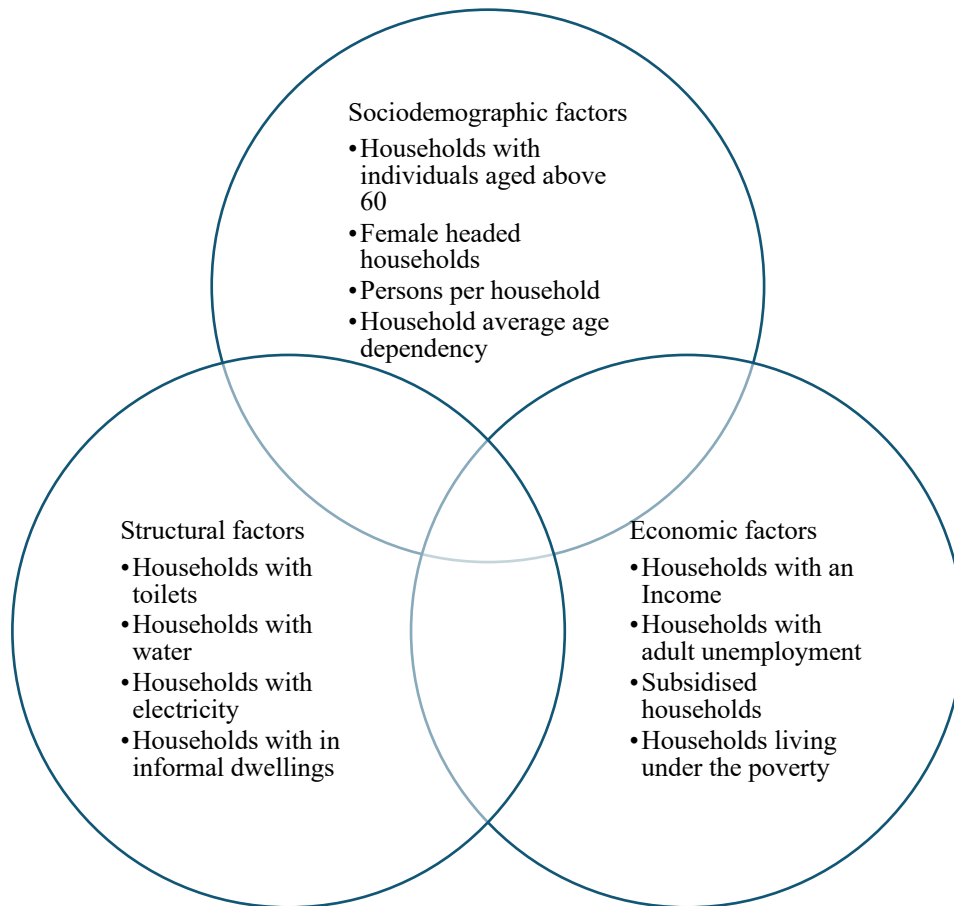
Sociodemographic factors

• Households with individuals aged above 60
• Female headed households
• Persons per household
• Household average age dependency

Structural factors

• Households with toilets
• Households with water
• Households with electricity
• Households with in informal dwellings

Economic factors

• Households with an Income
• Households with adult unemployment
• Subsidised households
• Households living under the poverty